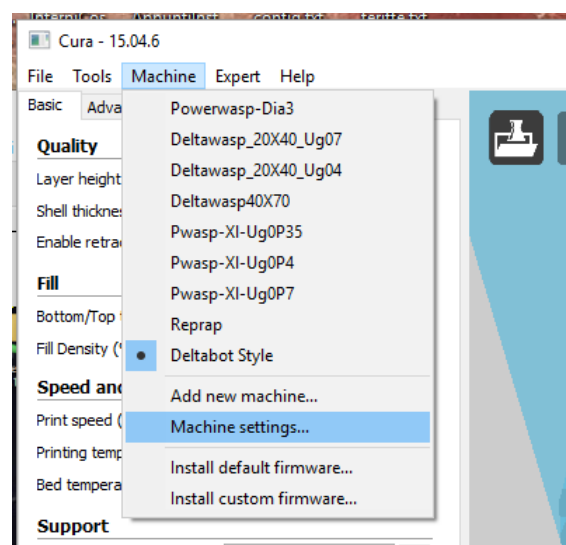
InternICos Appuntilost config.txt terifte.txt

Cura - 15.04.6

File Tools Machine Expert Help

Basic Adva

Quality
Layer height
Shell thicknes
Enable retrac

Fill
Bottom/Top
Fill Density (

Speed and
Print speed (
Printing temp
Bed tempera

Support

Powerwasp-Dia3
Deltawasp_20X40_Ug07
Deltawasp_20X40_Ug04
Deltawasp40X70
Pwasp-XI-Ug0P35
Pwasp-XI-Ug0P4
Pwasp-XI-Ug0P7
Reprap
Deltabot Style
Add new machine...
Machine settings...
Install default firmware...
Install custom firmware...